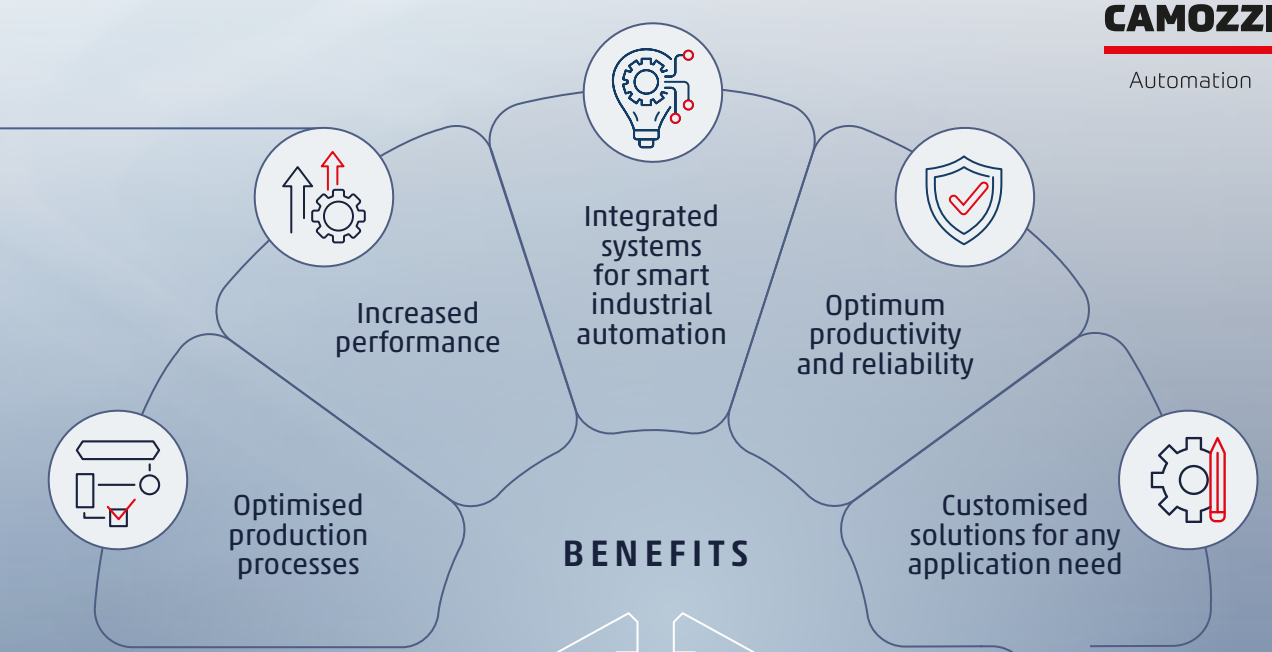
CAMOZZI
Automation

Integrated systems for smart industrial automation

Increased performance

Optimum productivity and reliability

Optimised production processes

BENEFITS

Customised solutions for any application need